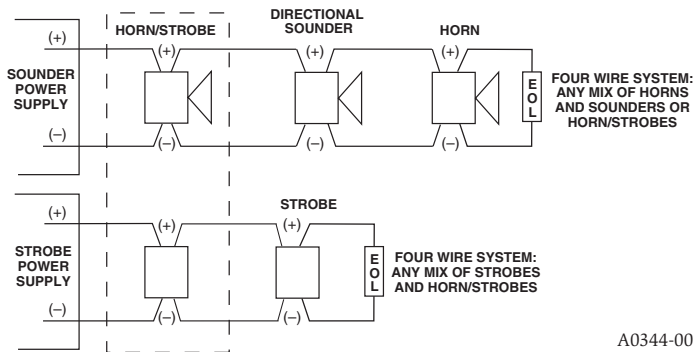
(+)
SOUNDER POWER SUPPLY
(–)
HORN/STROBE
(+)
(–)
DIRECTIONAL SOUNDER
(+)
(–)
HORN
(+)
(–)
EOL
FOUR WIRE SYSTEM: ANY MIX OF HORNS AND SOUNDERS OR HORN/STROBES

(+)
STROBE POWER SUPPLY
(–)
(+)
(–)
STROBE
(+)
(–)
EOL
FOUR WIRE SYSTEM: ANY MIX OF STROBES AND HORN/STROBES

A0344-00